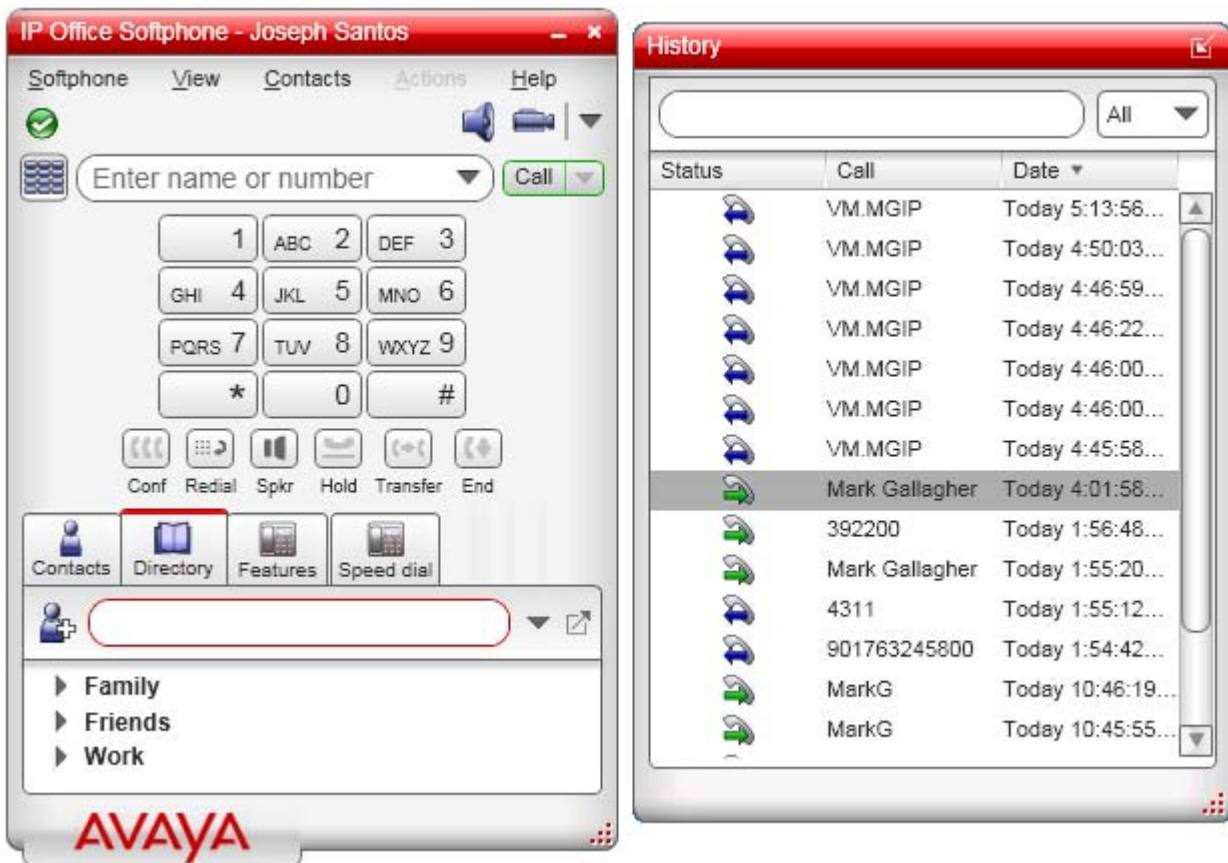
IP Office Softphone - Joseph Santos

Softphone View Contacts Actions Help

Enter name or number

Call

1
ABC 2
DEF 3
GHI 4
JKL 5
MNO 6
PQRS 7
TUV 8
WXYZ 9
*
0
#

Conf Redial Spkr Hold Transfer End

Contacts Directory Features Speed dial

Family
Friends
Work

AVAYA

History

All

| Status | Call | Date |
|---|---|---|
| | VM.MGIP | Today 5:13:56... |
| | VM.MGIP | Today 4:50:03... |
| | VM.MGIP | Today 4:46:59... |
| | VM.MGIP | Today 4:46:22... |
| | VM.MGIP | Today 4:46:00... |
| | VM.MGIP | Today 4:46:00... |
| | VM.MGIP | Today 4:45:58... |
| | Mark Gallagher | Today 4:01:58... |
| | 392200 | Today 1:56:48... |
| | Mark Gallagher | Today 1:55:20... |
| | 4311 | Today 1:55:12... |
| | 901763245800 | Today 1:54:42... |
| | MarkG | Today 10:46:19... |
| | MarkG | Today 10:45:55... |